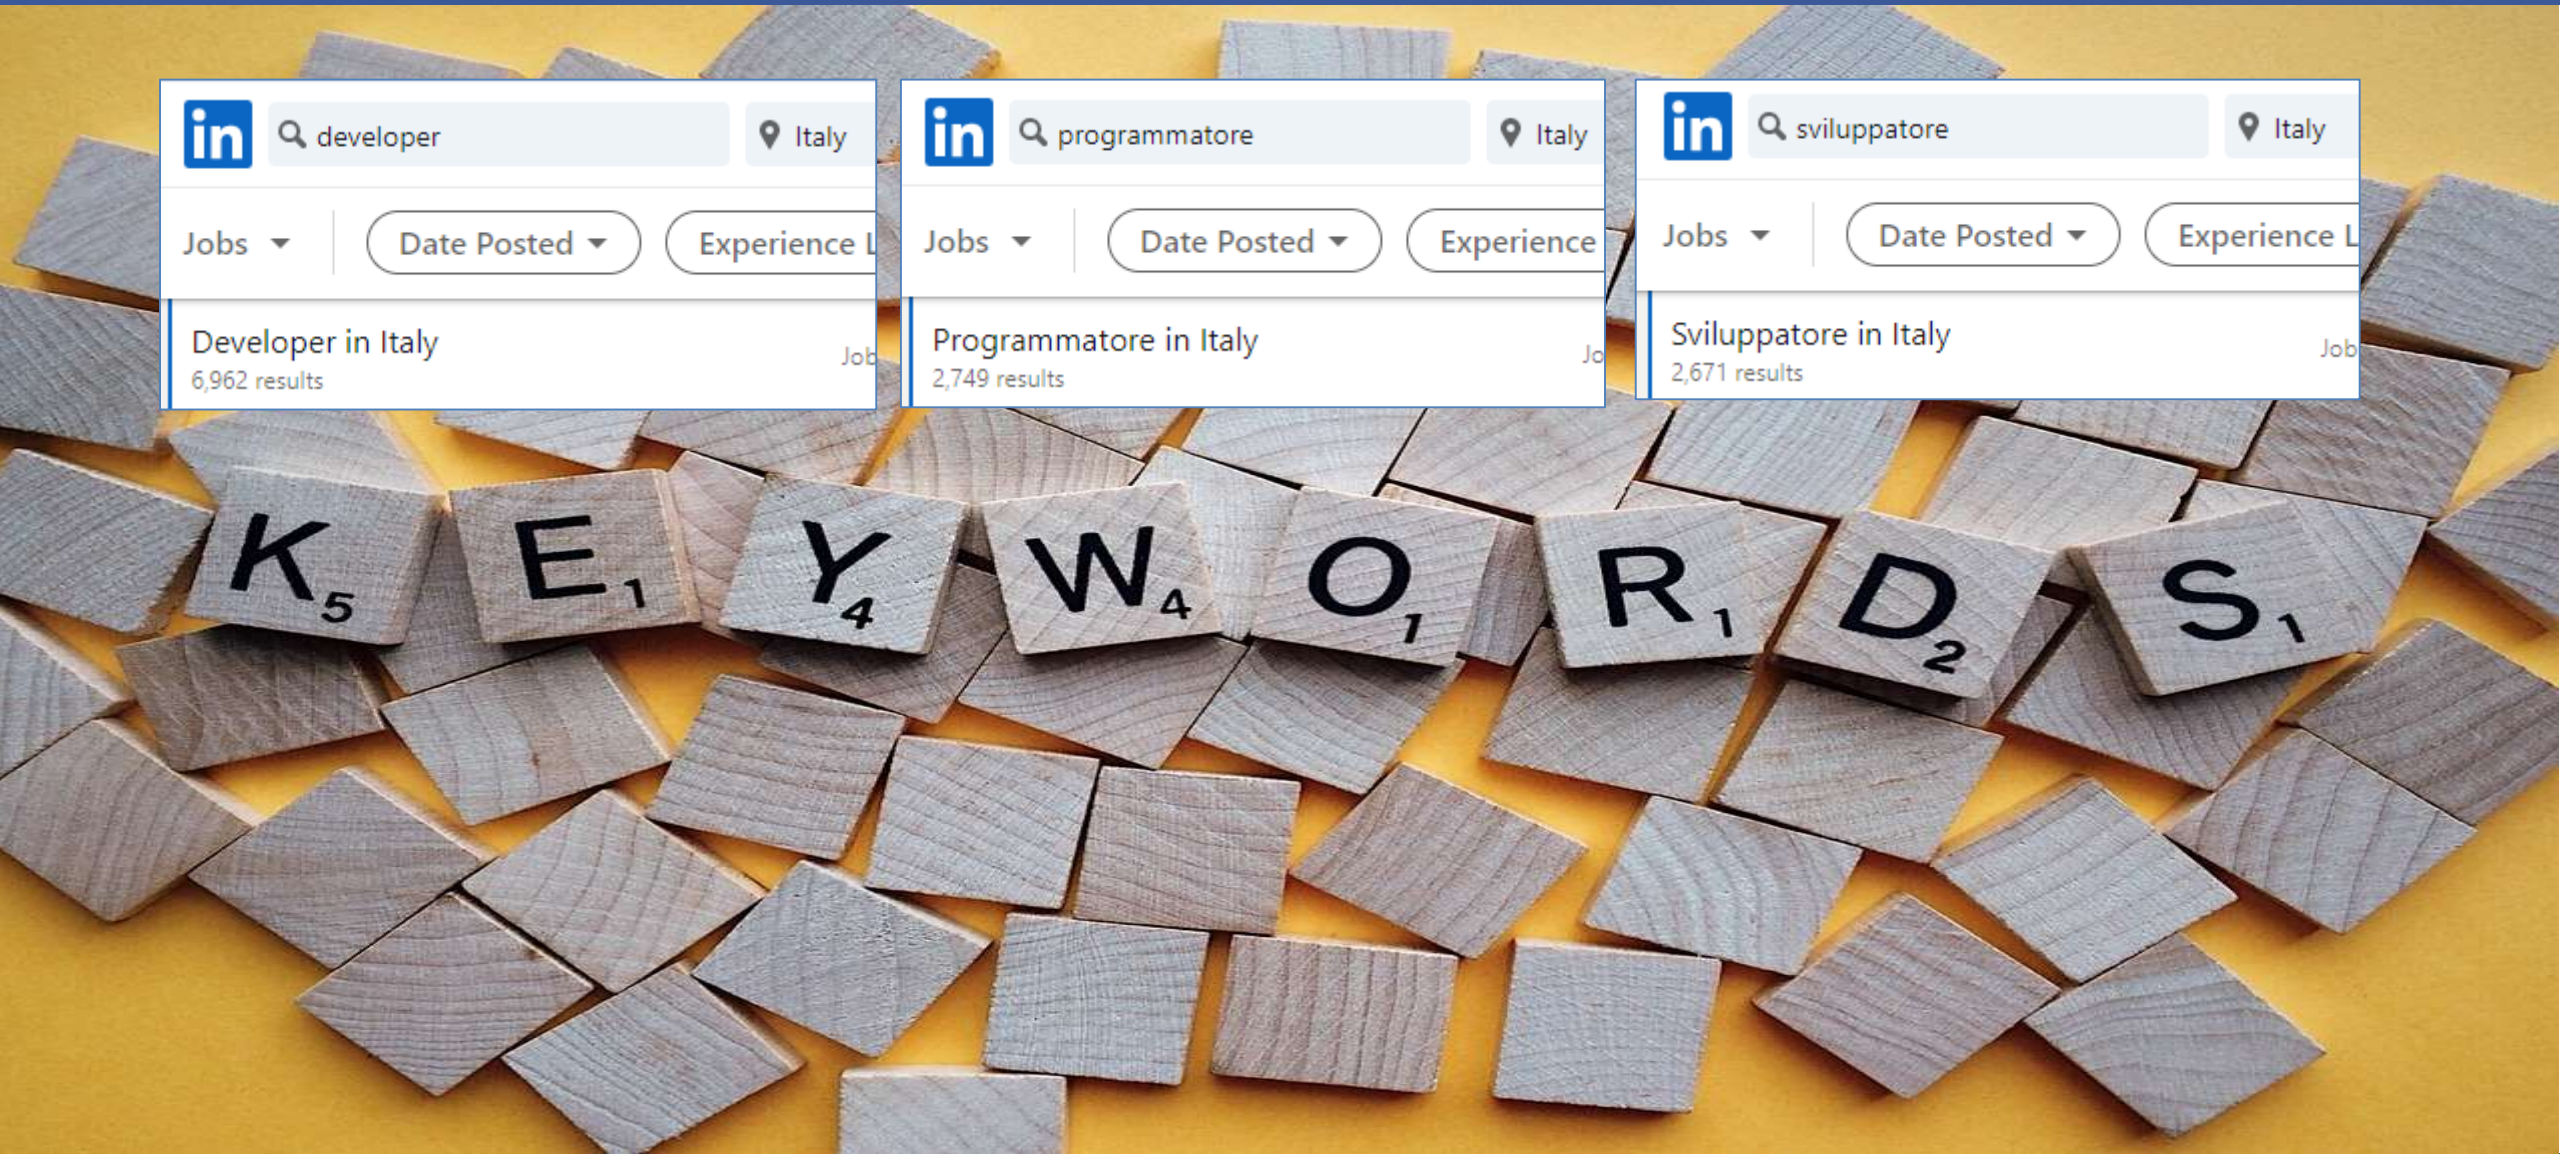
in developer Italy

Jobs Date Posted Experience L

Developer in Italy
6,962 results Job

in programmatore Italy

Jobs Date Posted Experience

Programmatore in Italy
2,749 results Jo

in sviluppatore Italy

Jobs Date Posted Experience L

Sviluppatore in Italy
2,671 results Job

K$_5$ E$_1$ Y$_4$ W$_4$ O$_1$ R$_1$ D$_2$ S$_1$